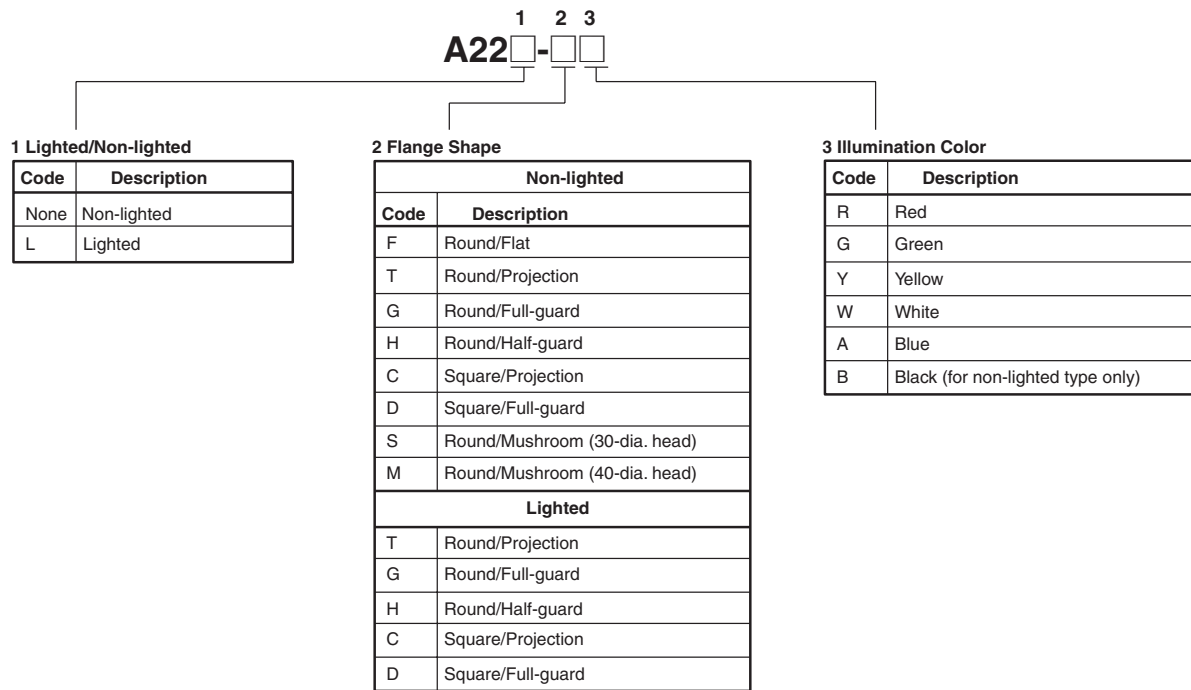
1 2 3
A22□-□□

1 Lighted/Non-lighted

| Code | Description |
|---|---|
| None | Non-lighted |
| L | Lighted |

2 Flange Shape

| Non-lighted | |
|---|---|
| Code | Description |
| F | Round/Flat |
| T | Round/Projection |
| G | Round/Full-guard |
| H | Round/Half-guard |
| C | Square/Projection |
| D | Square/Full-guard |
| S | Round/Mushroom (30-dia. head) |
| M | Round/Mushroom (40-dia. head) |
| Lighted | |
| T | Round/Projection |
| G | Round/Full-guard |
| H | Round/Half-guard |
| C | Square/Projection |
| D | Square/Full-guard |

3 Illumination Color

| Code | Description |
|---|---|
| R | Red |
| G | Green |
| Y | Yellow |
| W | White |
| A | Blue |
| B | Black (for non-lighted type only) |